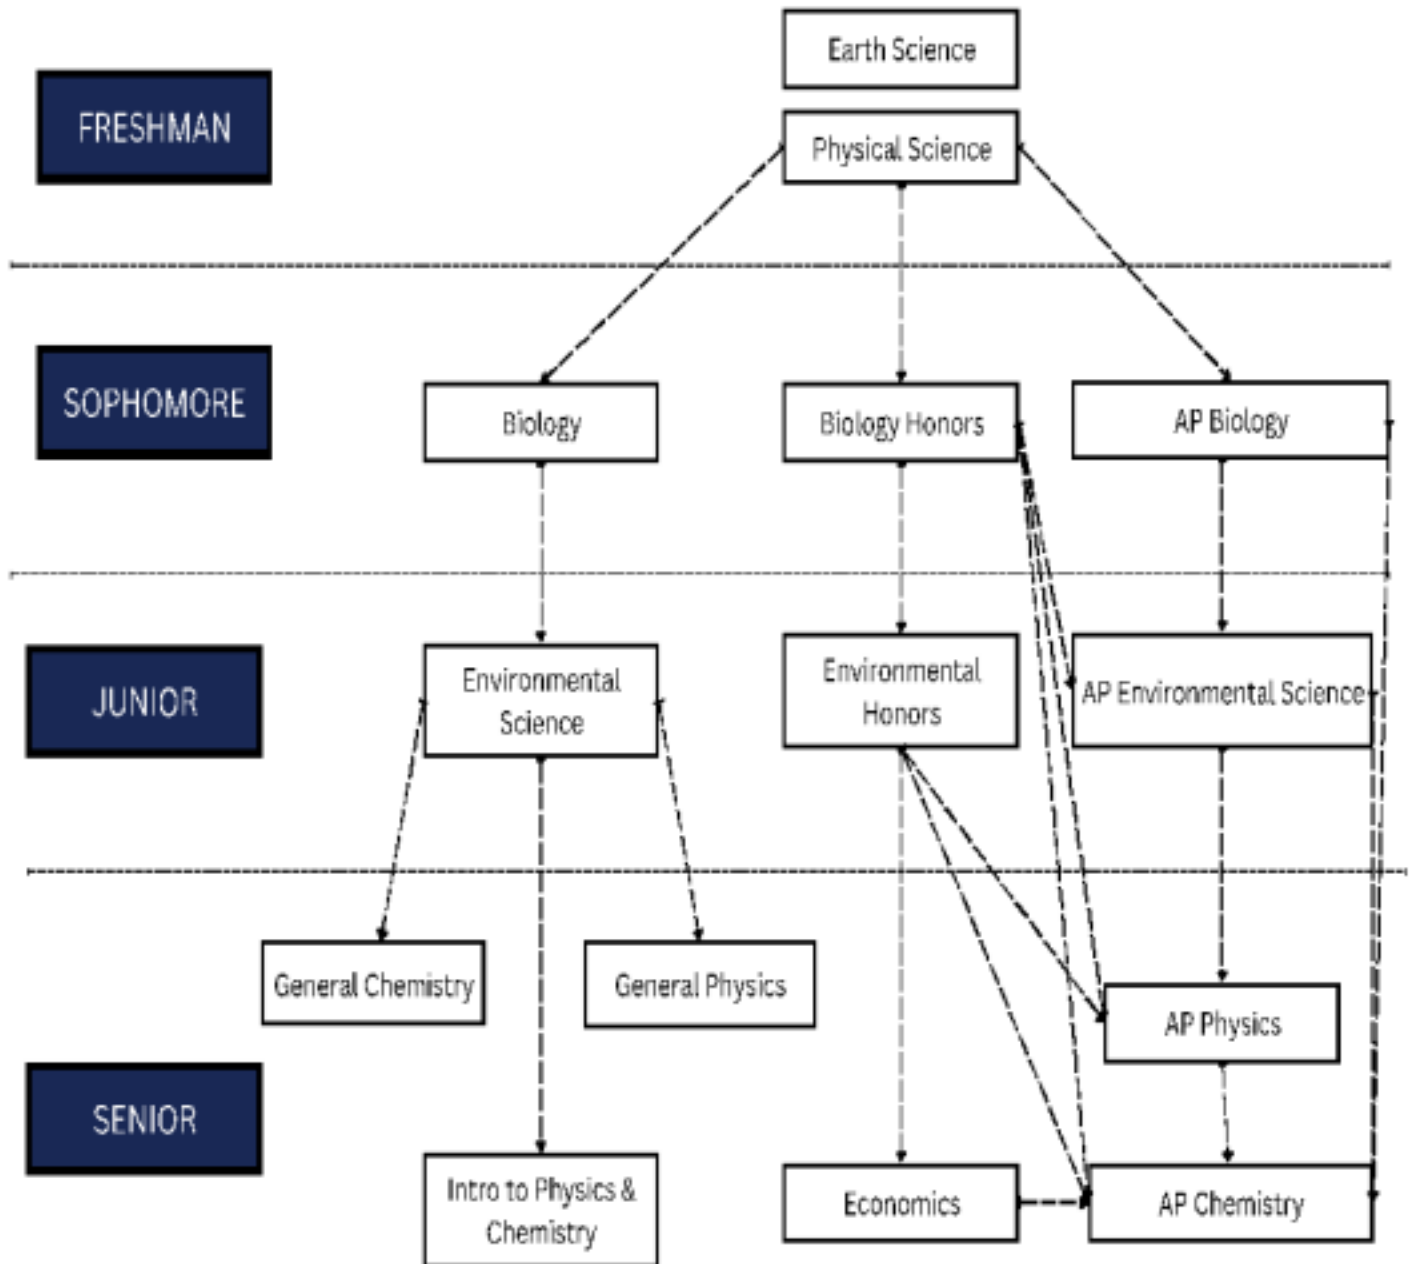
FRESHMAN

Earth Science

Physical Science

SOPHOMORE

Biology

Biology Honors

AP Biology

JUNIOR

Environmental Science

Environmental Honors

AP Environmental Science

General Chemistry

General Physics

SENIOR

AP Physics

Intro to Physics & Chemistry

Economics

AP Chemistry